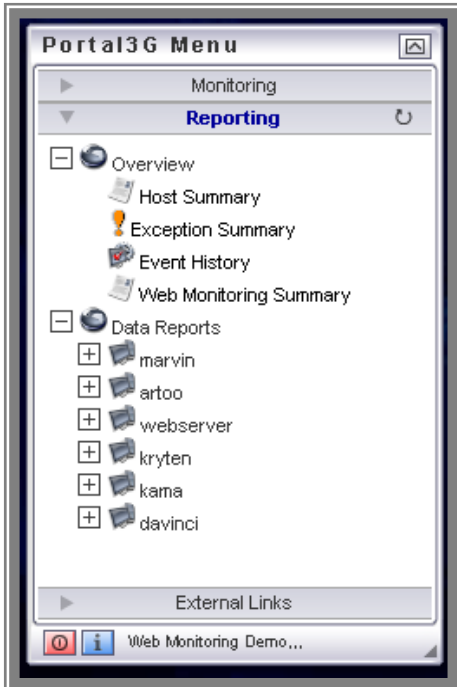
Portal3G Menu

Monitoring

Reporting

Overview
Host Summary
Exception Summary
Event History
Web Monitoring Summary
Data Reports
marvin
artoo
webserver
kryten
kama
davinci

External Links

i Web Monitoring Demo...